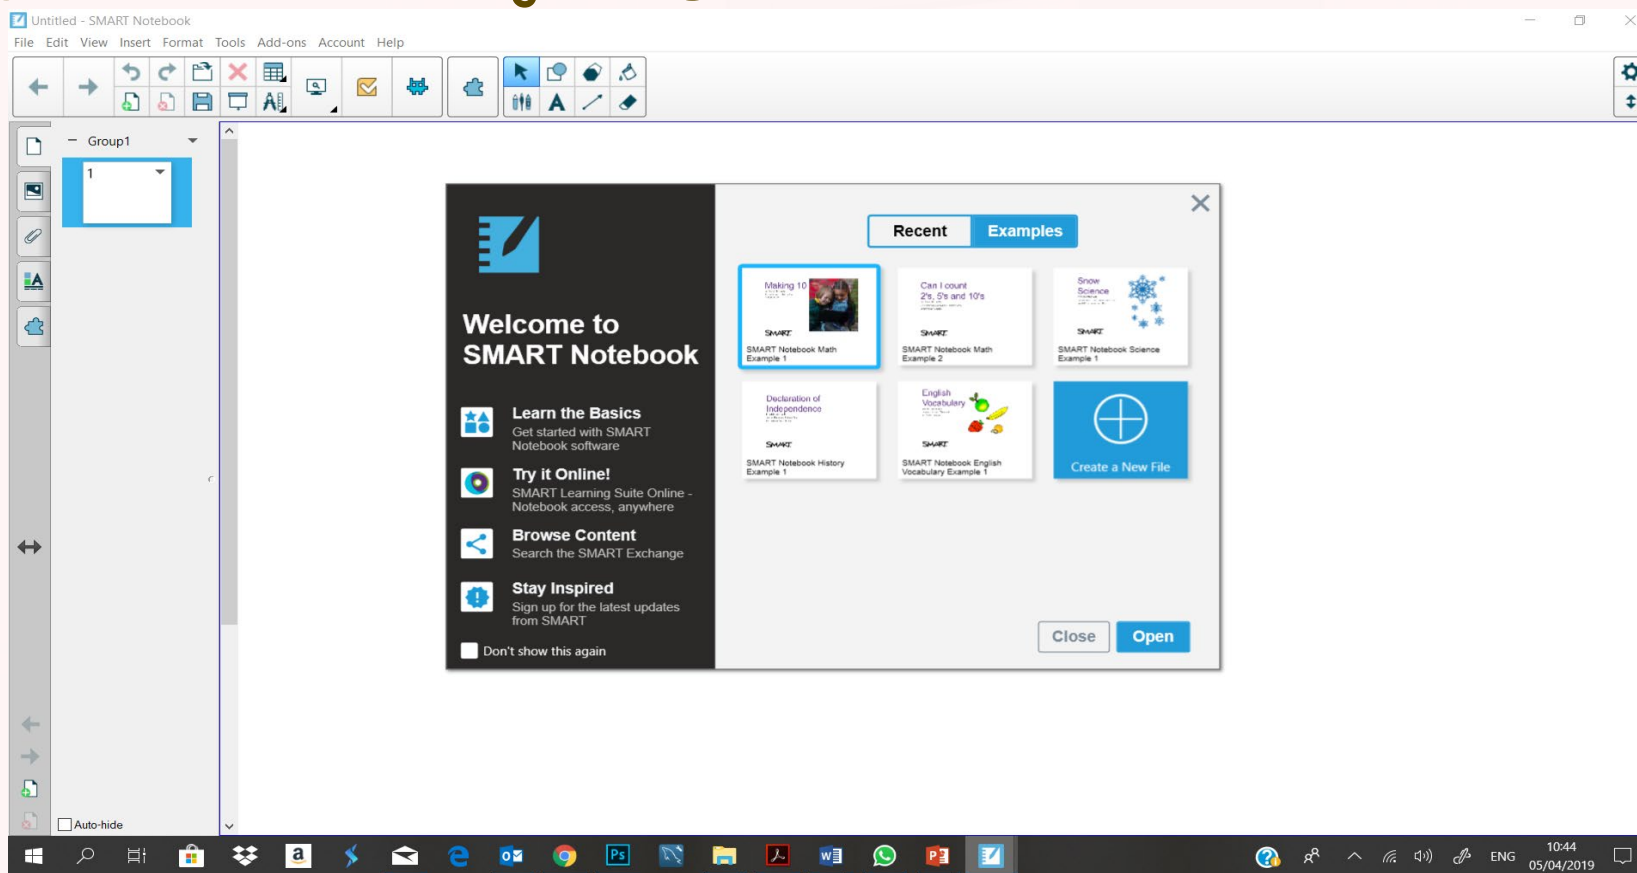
Untitled - SMART Notebook

File Edit View Insert Format Tools Add-ons Account Help

Group1

1

Auto-hide

Welcome to SMART Notebook

Learn the Basics
Get started with SMART Notebook software

Try it Online!
SMART Learning Suite Online - Notebook access, anywhere

Browse Content
Search the SMART Exchange

Stay Inspired
Sign up for the latest updates from SMART

Don't show this again

Recent Examples

Making 10
SMART
SMART Notebook Math Example 1

Can I count 2's, 5's and 10's
SMART
SMART Notebook Math Example 2

Snow Science
SMART
SMART Notebook Science Example 1

Declaration of Independence
SMART
SMART Notebook History Example 1

English Vocabulary
SMART
SMART Notebook English Vocabulary Example 1

Create a New File

Close Open

ENG
10:44
05/04/2019